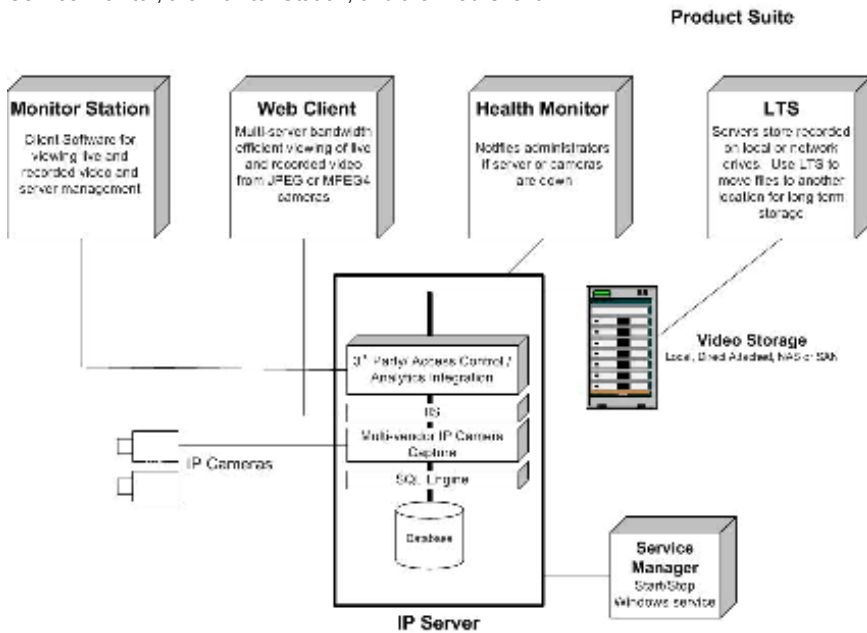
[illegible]

Product Suite

Monitor Station
Client Software for viewing live and recorded video and server management

Web Client
Multi-server bandwidth efficient viewing of live and recorded video from JPEG or MPEG4 cameras

Health Monitor
Notifies administrators if server or cameras are down

LTS
Servers store recorded on local or network drives. Use LTS to move files to another location for long term storage

Video Storage
Local, Direct Attached, NAS or SAN

$3^{rd}$ Party Access Control / Analytics Integration

IIS

Multi-vendor IP Camera Capture

IP Cameras

SQL Engine

Database

Service Manager
Start/Stop Windows service

IP Server